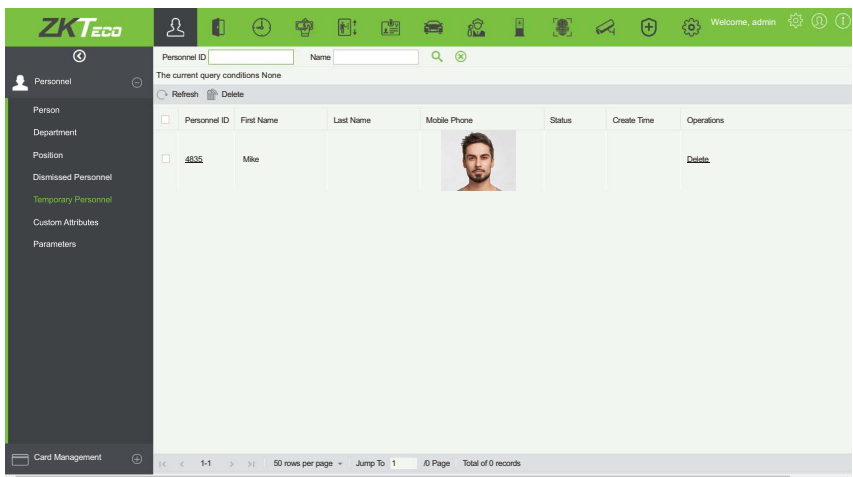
ZKTeco

Welcome, admin

Personnel

Person
Department
Position
Dismissed Personnel
Temporary Personnel
Custom Attributes
Parameters

Card Management

Personnel ID Name

The current query conditions None

Refresh Delete

| | Personnel ID | First Name | Last Name | Mobile Phone | Status | Create Time | Operations |
|---|---|---|---|---|---|---|---|
| | 4835 | Mike | | | | | Delete |

1-1 50 rows per page Jump To 1 /0 Page Total of 0 records